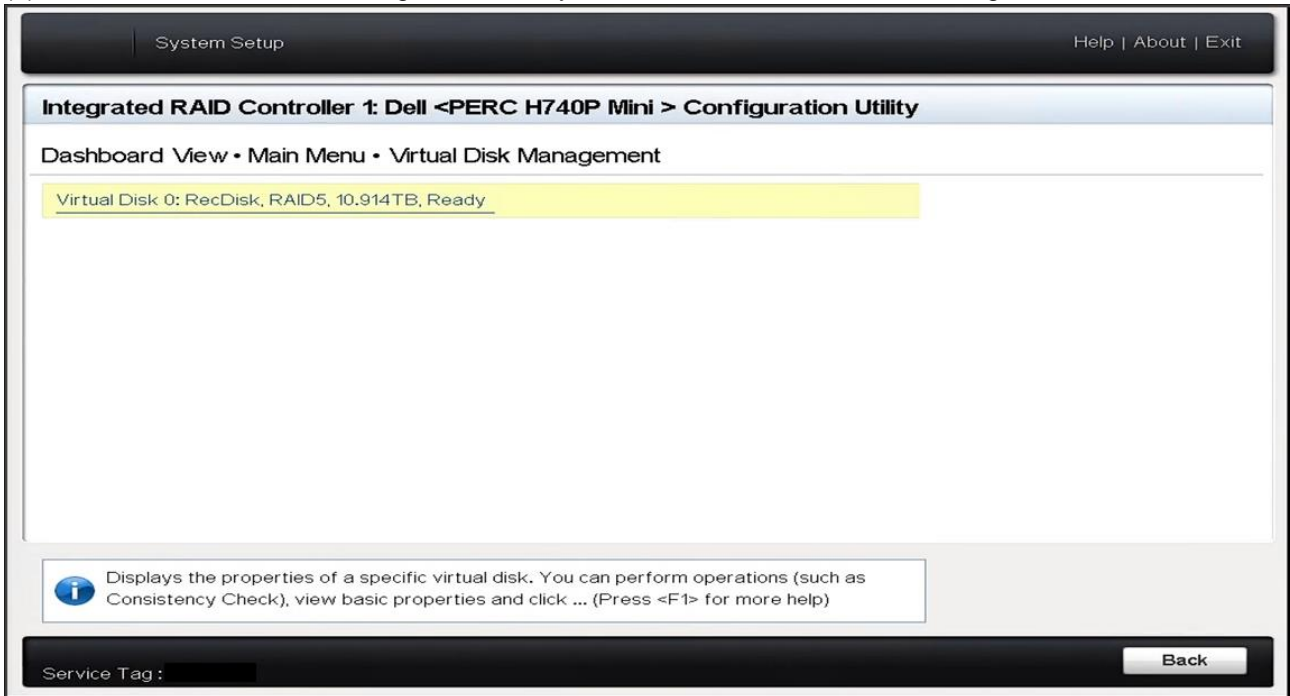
System Setup

Help | About | Exit

Integrated RAID Controller 1: Dell <PERC H740P Mini > Configuration Utility

Dashboard View • Main Menu • Virtual Disk Management

Virtual Disk 0: RecDisk, RAID5, 10.914TB, Ready

Displays the properties of a specific virtual disk. You can perform operations (such as Consistency Check), view basic properties and click ... (Press <F1> for more help)

Service Tag :

Back